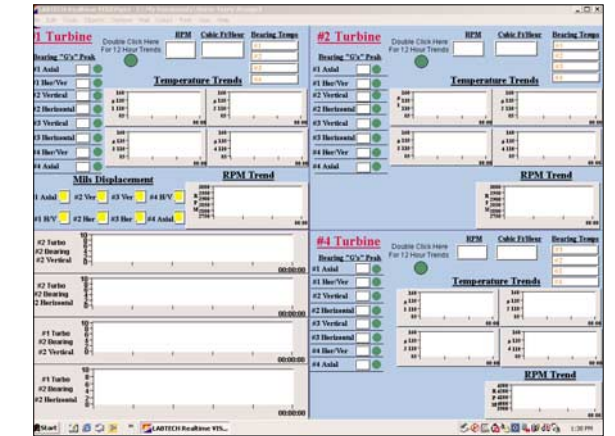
1 Turbine

Double Click Here For 12 Hour Trends

RPM

Cubic Ft/Hour

Bearing Temps

Bearing "G's" Peak

#1 Axial

#1 Hor/Ver

#2 Vertical

#2 Horizontal

#3 Vertical

#3 Horizontal

#4 Hor/Ver

#4 Axial

Temperature Trends

Mils Displacement

#1 Axial

#2 Ver

#3 Ver

#4 H/V

#1 H/V

#2 Hor

#3 Hor

#4 Axial

RPM Trend

#2 Turbo #2 Bearing #2 Vertical

00:00:00

#2 Turbo #2 Bearing #2 Horizontal

00:00:00

#1 Turbo #2 Bearing #2 Vertical

00:00:00

#1 Turbo #2 Bearing #2 Horizontal

00:00:00

#2 Turbine

Double Click Here For 12 Hour Trends

RPM

Cubic Ft/Hour

Bearing Temps

Bearing "G's" Peak

#1 Axial

#1 Hor/Ver

#2 Vertical

#2 Horizontal

#3 Vertical

#3 Horizontal

#4 Hor/Ver

#4 Axial

Temperature Trends

RPM Trend

#4 Turbine

Double Click Here For 12 Hour Trends

RPM

Cubic Ft/Hour

Bearing Temps

Bearing "G's" Peak

#1 Axial

#1 Hor/Ver

#2 Vertical

#2 Horizontal

#3 Vertical

#3 Horizontal

#4 Hor/Ver

#4 Axial

Temperature Trends

RPM Trend

Start

LABTECH Realtime VIS...

1:30 PM